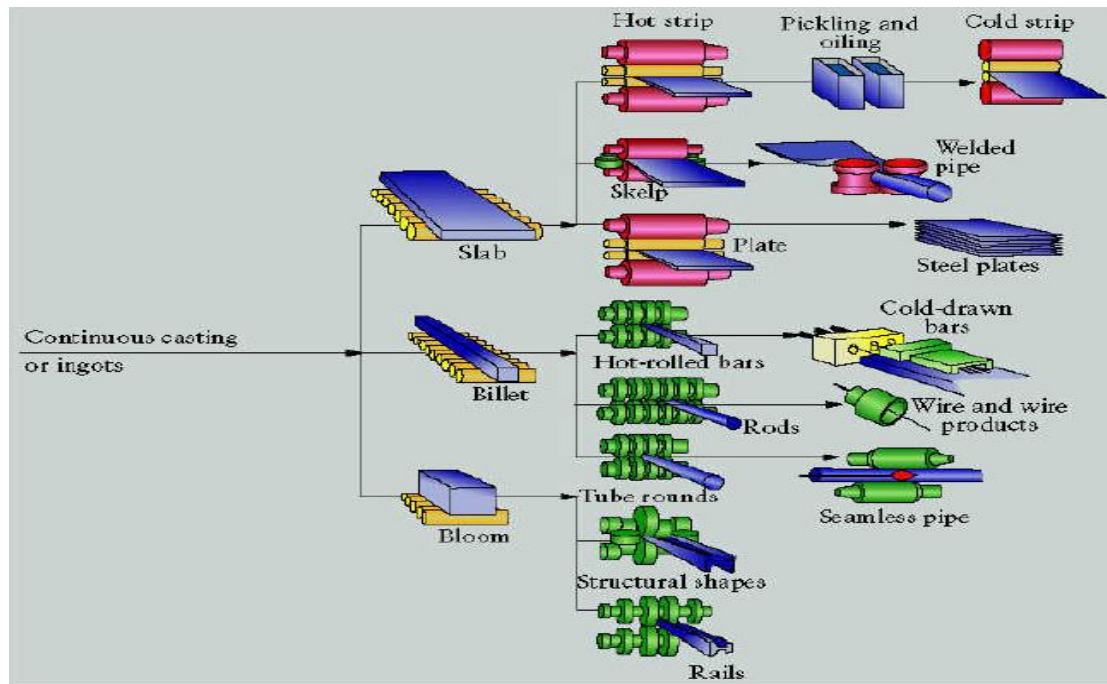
Hot strip

Pickling and oiling

Cold strip

Welded pipe

Skelp

Slab

Plate

Steel plates

Continuous casting or ingots

Cold-drawn bars

Hot-rolled bars

Billet

Rods

Wire and wire products

Tube rounds

Seamless pipe

Bloom

Structural shapes

Rails